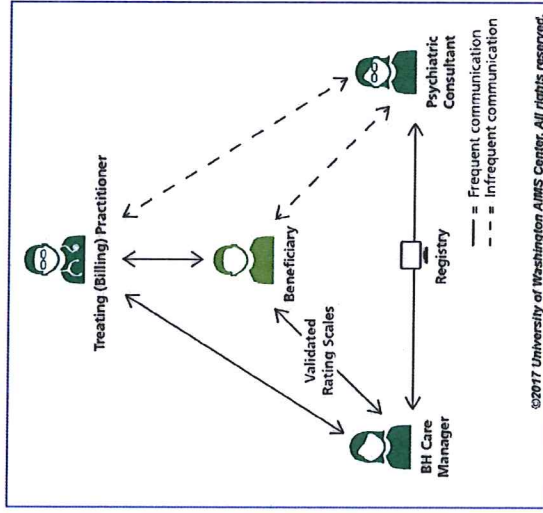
Treating (Billing) Practitioner

Beneficiary

Psychiatric Consultant

Validated Rating Scales

BH Care Manager

Registry

— = Frequent communication
- - = Infrequent communication

©2017 University of Washington AIMS Center. All rights reserved.